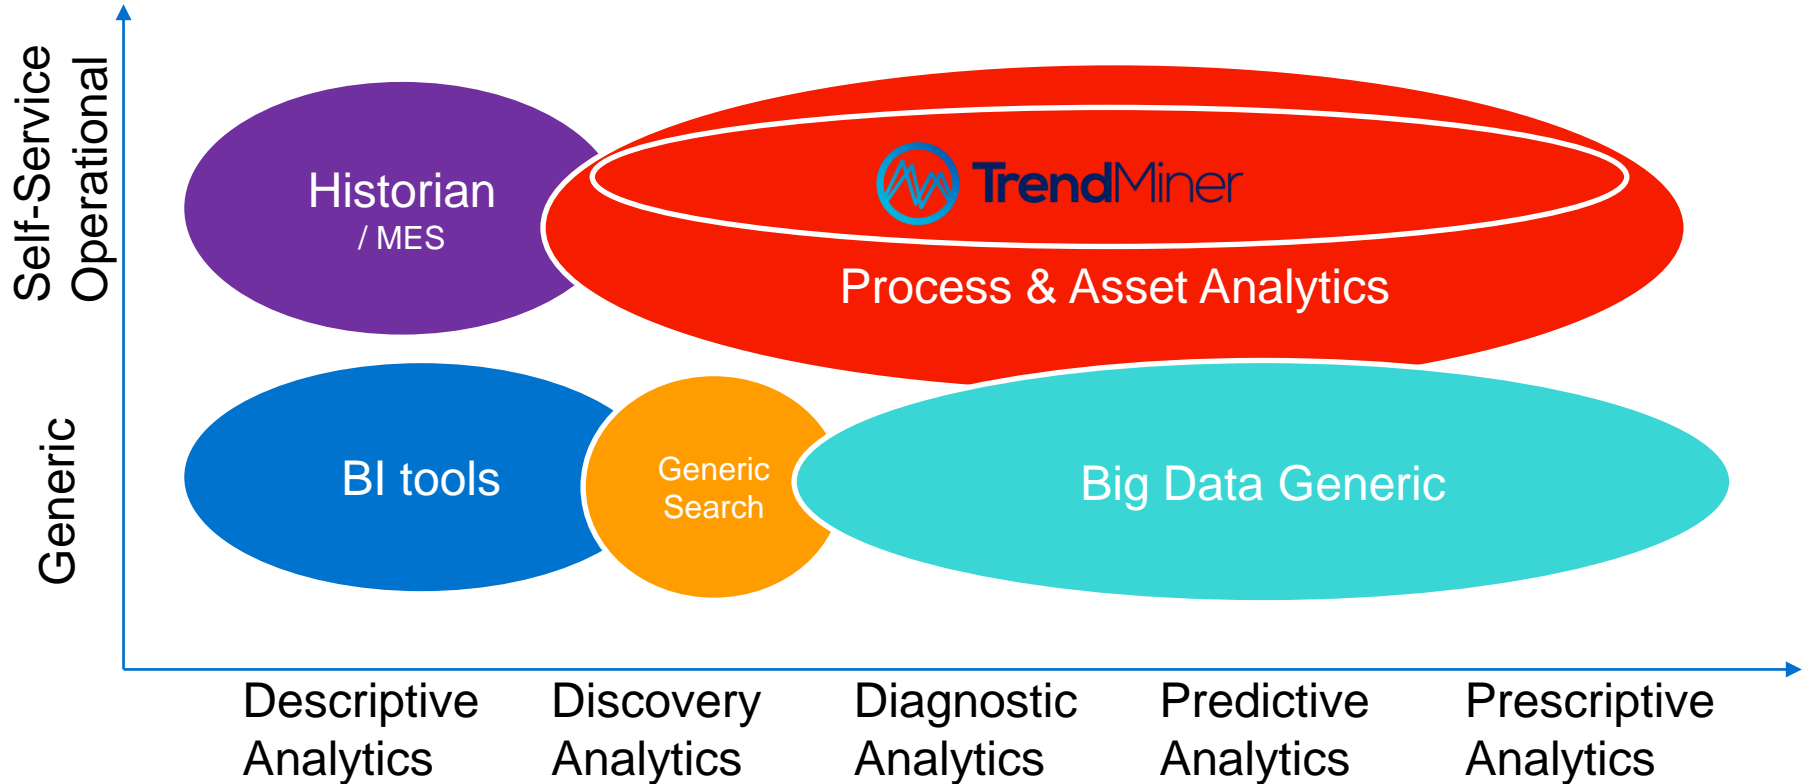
Self-Service
Operational

Generic

Historian
/ MES

TrendMiner

Process & Asset Analytics

BI tools

Generic
Search

Big Data Generic

Descriptive Analytics

Discovery Analytics

Diagnostic Analytics

Predictive Analytics

Prescriptive Analytics